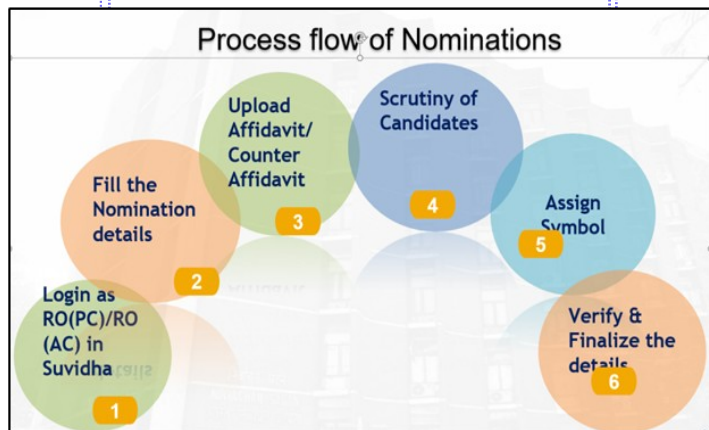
Process flow of Nominations

Login as RO(PC)/RO (AC) in Suvidha

1

Fill the Nomination details

2

Upload Affidavit/ Counter Affidavit

3

Scrutiny of Candidates

4

Assign Symbol

5

Verify & Finalize the details

6